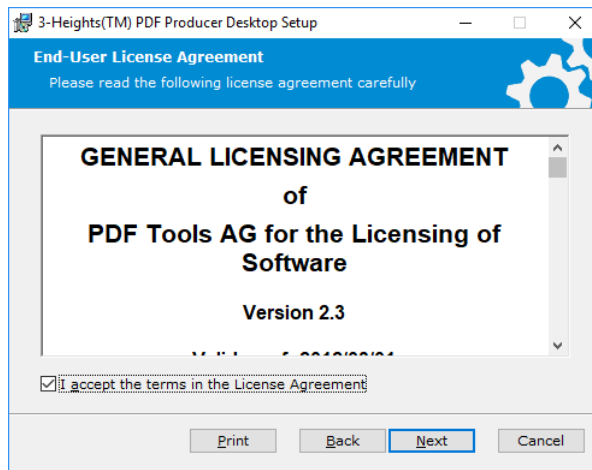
3-Heights(TM) PDF Producer Desktop Setup

End-User License Agreement
Please read the following license agreement carefully

GENERAL LICENSING AGREEMENT
of
PDF Tools AG for the Licensing of Software

Version 2.3

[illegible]

I accept the terms in the License Agreement

Print Back Next Cancel